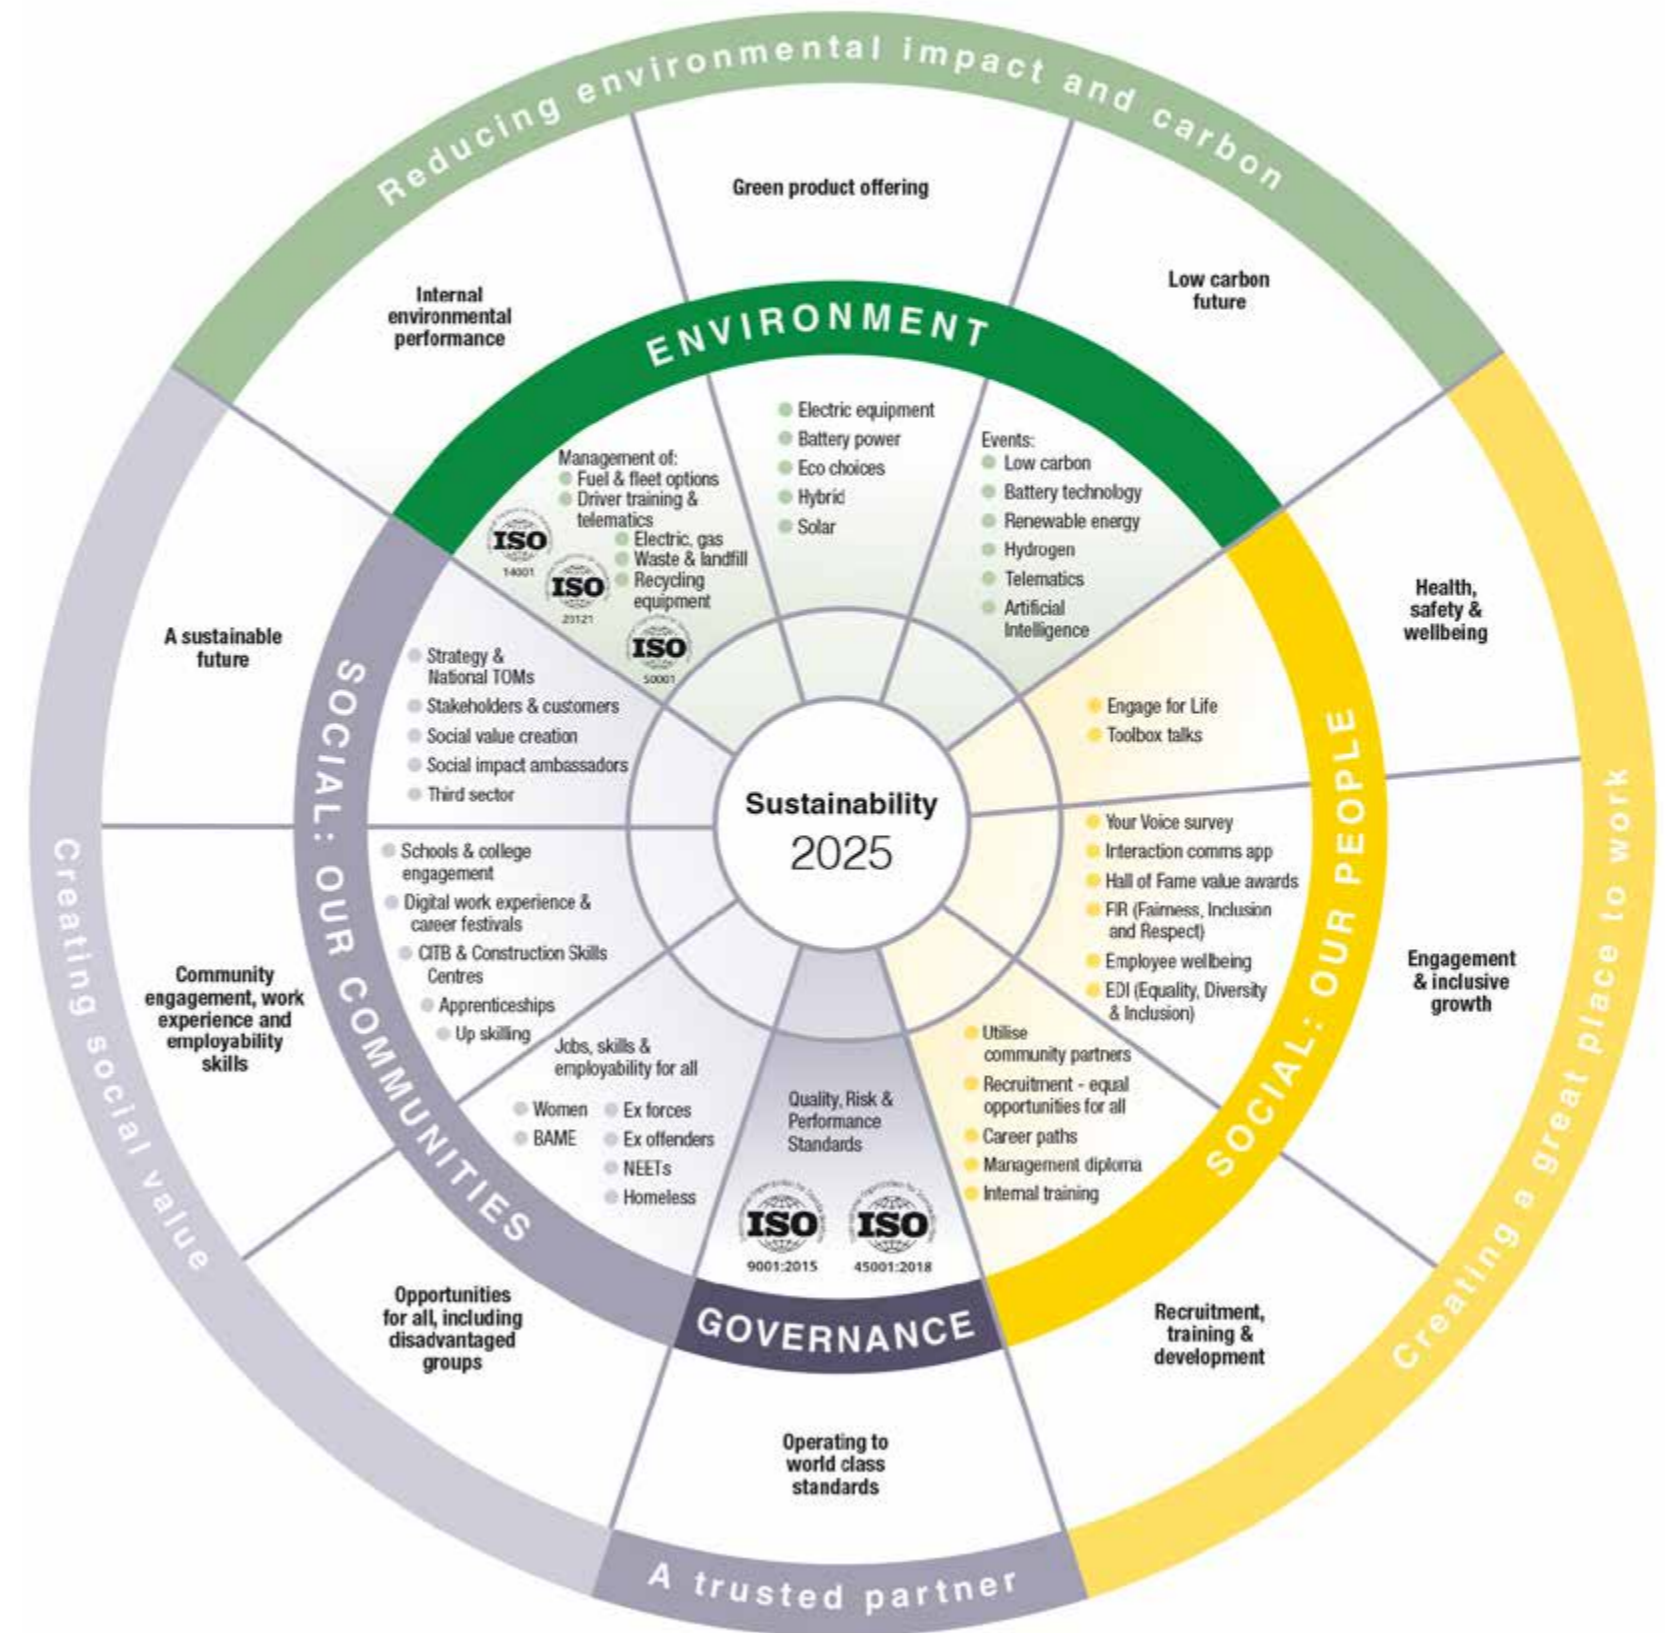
Reducing environmental impact and carbon

Green product offering

Internal environmental performance

Low carbon future

ENVIRONMENT

Management of:
Fuel & fleet options
Driver training & telematics
Electric, gas
Waste & landfill
Recycling equipment

ISO 14001
ISO 20121
ISO 50001

Electric equipment
Battery power
Eco choices
Hybrid
Solar

Events:
Low carbon
Battery technology
Renewable energy
Hydrogen
Telematics
Artificial Intelligence

Health, safety & wellbeing

Creating a great place to work

SOCIAL: OUR PEOPLE

Engage for Life
Toolbox talks

Your Voice survey
Interaction comms app
Hall of Fame value awards
FIR (Fairness, Inclusion and Respect)
Employee wellbeing
EDI (Equality, Diversity & Inclusion)

Engagement & inclusive growth

Utilise community partners
Recruitment - equal opportunities for all
Career paths
Management diploma
Internal training

Recruitment, training & development

Sustainability 2025

GOVERNANCE

Quality, Risk & Performance Standards

ISO 9001:2015
ISO 45001:2018

Operating to world class standards

A trusted partner

Opportunities for all, including disadvantaged groups

Jobs, skills & employability for all

Women
BAME
Ex forces
Ex offenders
NEETs
Homeless

SOCIAL: OUR COMMUNITIES

Strategy & National TOMs
Stakeholders & customers
Social value creation
Social impact ambassadors
Third sector

A sustainable future

Schools & college engagement
Digital work experience & career festivals
CITB & Construction Skills Centres
Apprenticeships
Up skilling

Community engagement, work experience and employability skills

Creating social value